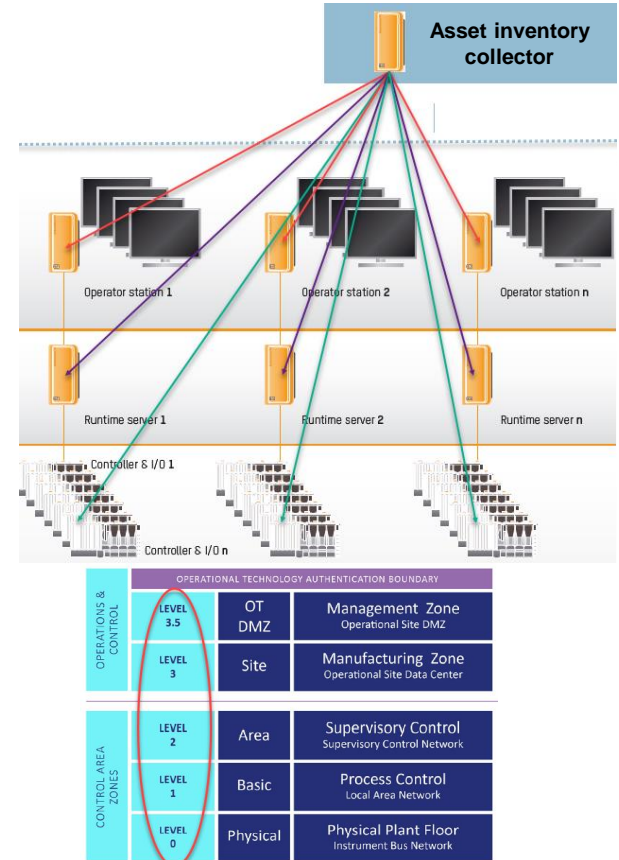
Asset inventory collector

Operator station 1

Operator station 2

Operator station n

Runtime server 1

Runtime server 2

Runtime server n

Controller & I/O 1

Controller & I/O n

OPERATIONAL TECHNOLOGY AUTHENTICATION BOUNDARY

| OPERATIONS & CONTROL | LEVEL 3.5 | OT DMZ | Management Zone Operational Site DMZ |
|---|---|---|---|
| | LEVEL 3 | Site | Manufacturing Zone Operational Site Data Center |
| CONTROL AREA ZONES | LEVEL 2 | Area | Supervisory Control Supervisory Control Network |
| | LEVEL 1 | Basic | Process Control Local Area Network |
| | LEVEL 0 | Physical | Physical Plant Floor Instrument Bus Network |